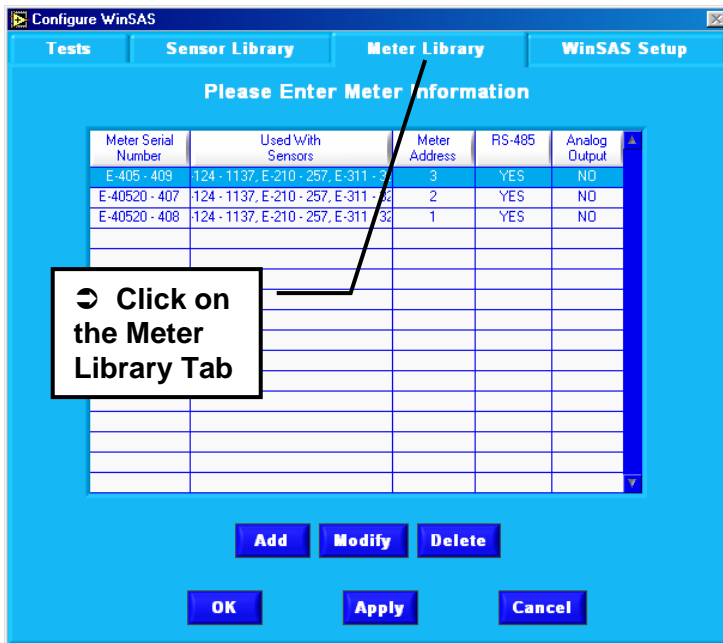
Configure WinSAS

Tests | Sensor Library | Meter Library | WinSAS Setup

Please Enter Meter Information

| Meter Serial Number | Used With Sensors | Meter Address | RS-485 | Analog Output |
|---|---|---|---|---|
| E-405 - 409 | -124 - 1137, E-210 - 257, E-311 - 3 | 3 | YES | NO |
| E-40520 - 407 | -124 - 1137, E-210 - 257, E-311 - 32 | 2 | YES | NO |
| E-40520 - 408 | -124 - 1137, E-210 - 257, E-311 - 32 | 1 | YES | NO |

➲ Click on the Meter Library Tab

Add | Modify | Delete

OK | Apply | Cancel